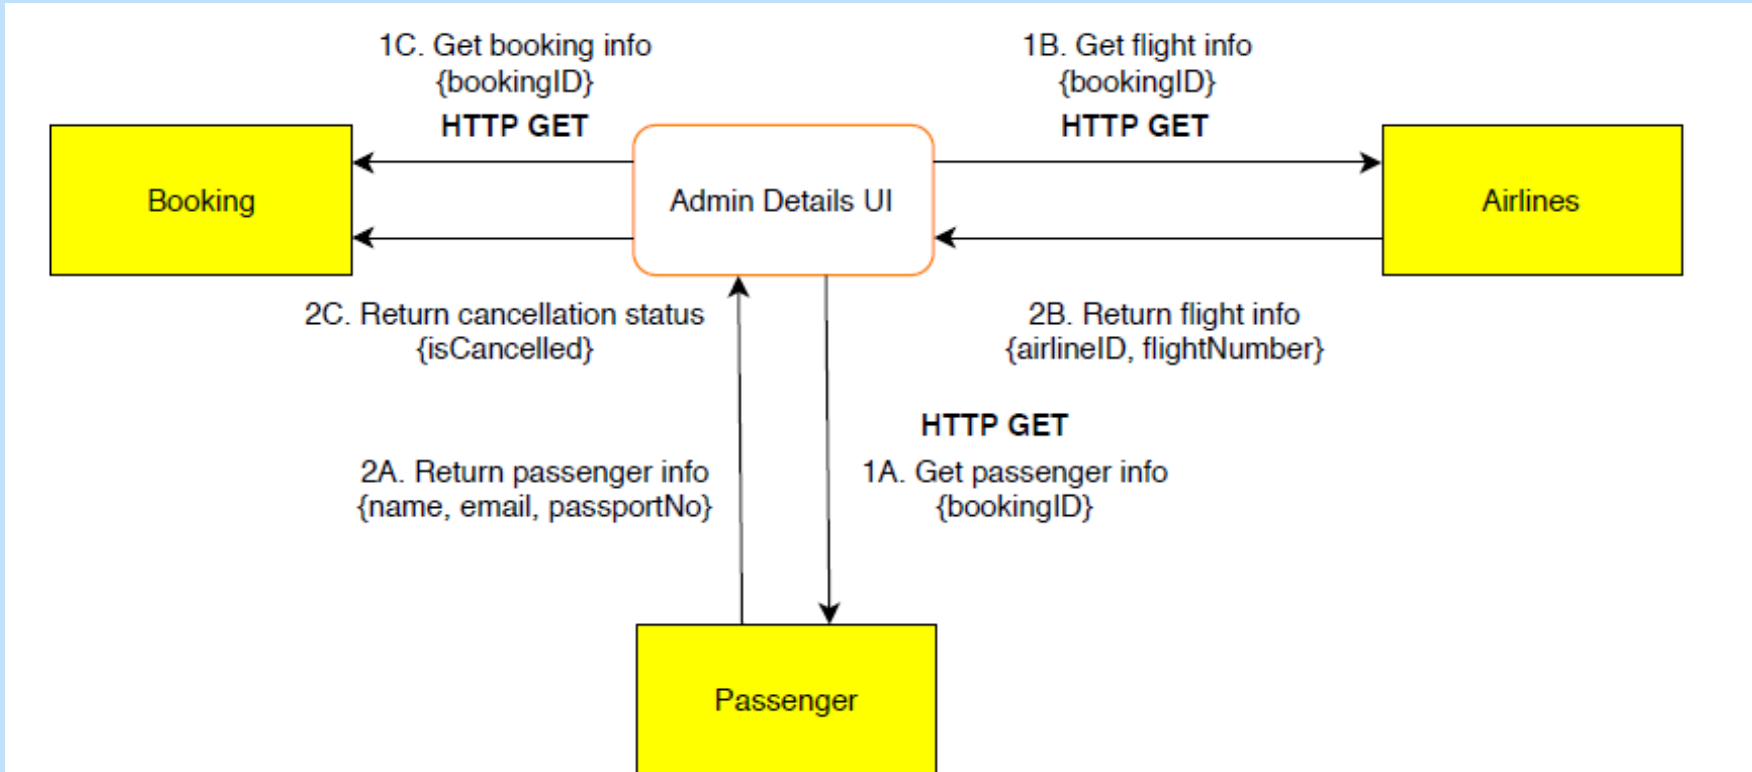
1C. Get booking info
{bookingID}
HTTP GET

1B. Get flight info
{bookingID}
HTTP GET

Booking

Admin Details UI

Airlines

2C. Return cancellation status
{isCancelled}

2B. Return flight info
{airlineID, flightNumber}

HTTP GET

2A. Return passenger info
{name, email, passportNo}

1A. Get passenger info
{bookingID}

Passenger